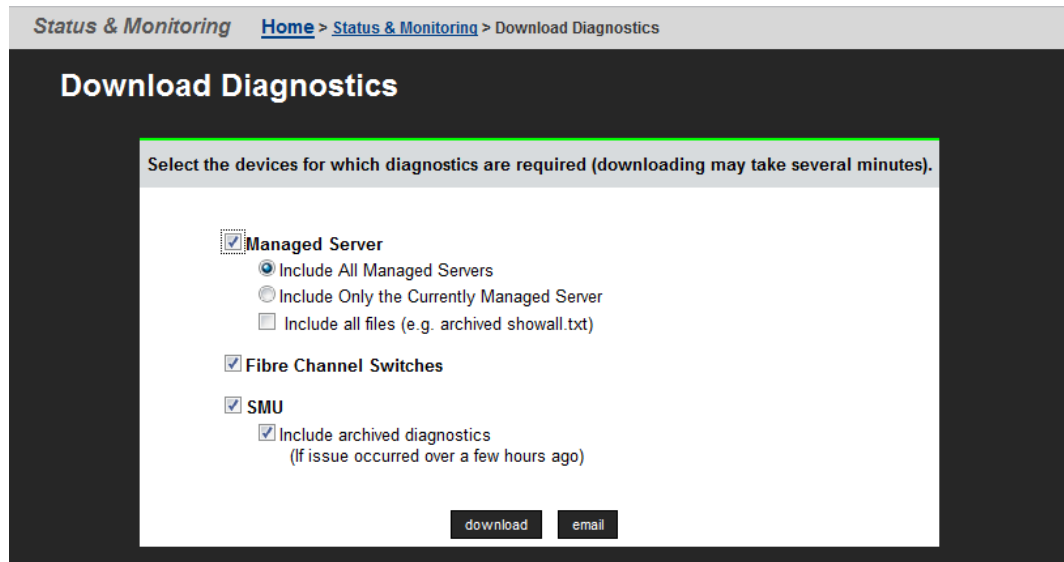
Status & Monitoring Home > Status & Monitoring > Download Diagnostics

Download Diagnostics

Select the devices for which diagnostics are required (downloading may take several minutes).

Managed Server

Include All Managed Servers

Include Only the Currently Managed Server

Include all files (e.g. archived showall.txt)

Fibre Channel Switches

SMU

Include archived diagnostics (If issue occurred over a few hours ago)

download email